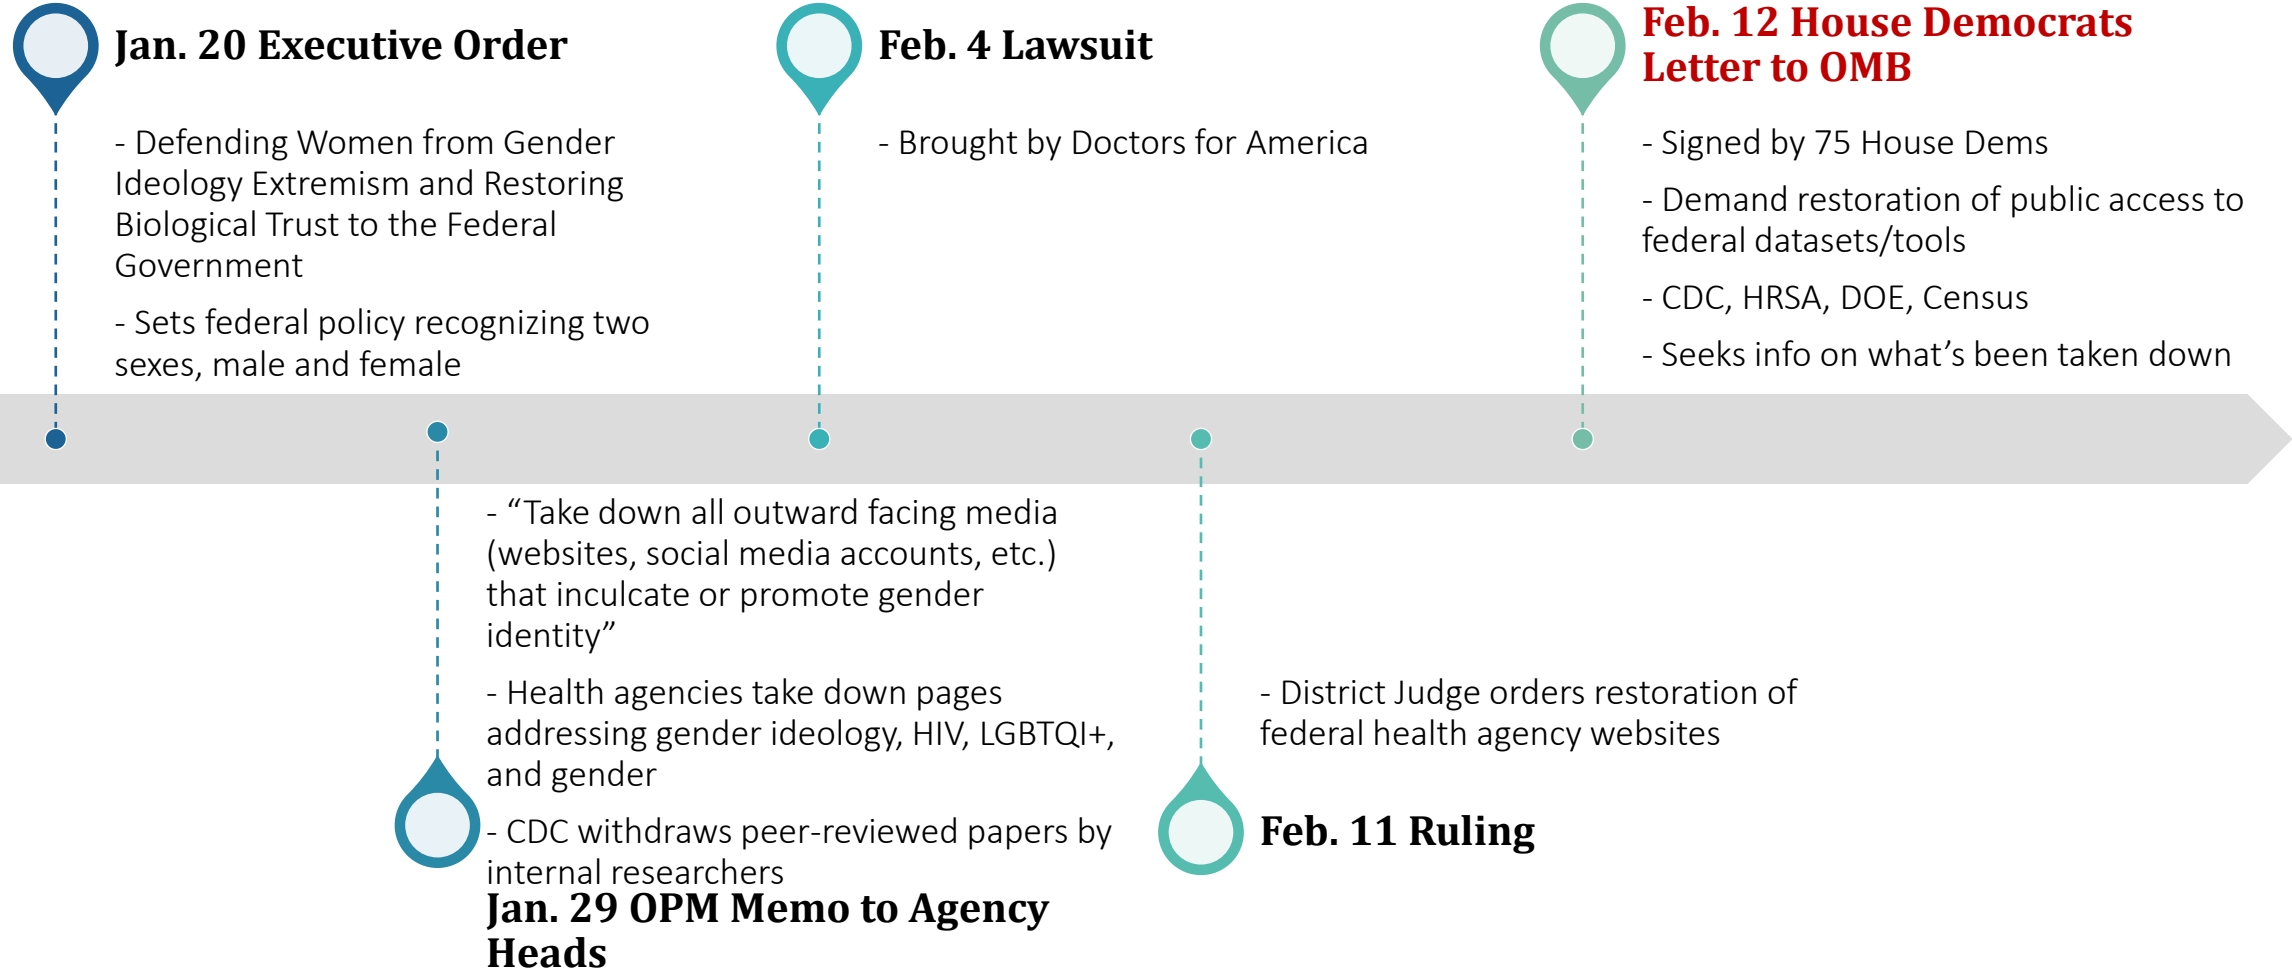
Jan. 20 Executive Order

- Defending Women from Gender Ideology Extremism and Restoring Biological Trust to the Federal Government

- Sets federal policy recognizing two sexes, male and female

Feb. 4 Lawsuit

- Brought by Doctors for America

Feb. 12 House Democrats Letter to OMB

- Signed by 75 House Dems

- Demand restoration of public access to federal datasets/tools

- CDC, HRSA, DOE, Census

- Seeks info on what's been taken down

- "Take down all outward facing media (websites, social media accounts, etc.) that inculcate or promote gender identity"

- Health agencies take down pages addressing gender ideology, HIV, LGBTQI+, and gender

- CDC withdraws peer-reviewed papers by internal researchers

Jan. 29 OPM Memo to Agency Heads

- District Judge orders restoration of federal health agency websites

Feb. 11 Ruling